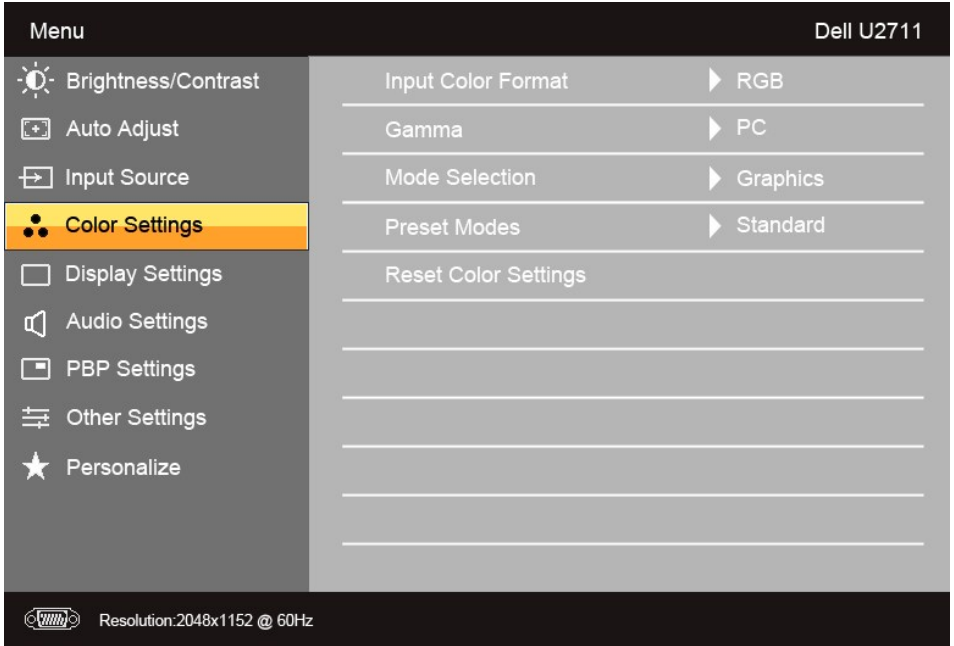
Menu

Dell U2711

Brightness/Contrast

Auto Adjust

Input Source

Color Settings

Display Settings

Audio Settings

PBP Settings

Other Settings

Personalize

Input Color Format

RGB

Gamma

PC

Mode Selection

Graphics

Preset Modes

Standard

Reset Color Settings

Resolution:2048x1152 @ 60Hz